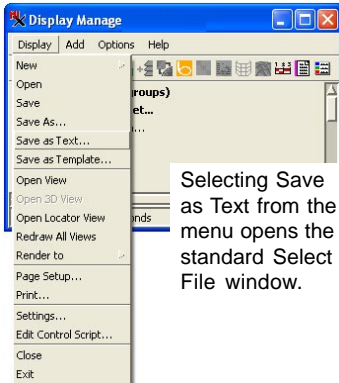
Display Manage
Display Add Options Help
New
Open
Save
Save As...
Save as Text...
Save as Template...
Open View
Open 3D View
Open Locator View
Redraw All Views
Render to
Page Setup...
Print...
Settings...
Edit Control Script...
Close
Exit
roups)
et...
...
nds

Selecting Save as Text from the menu opens the standard Select File window.